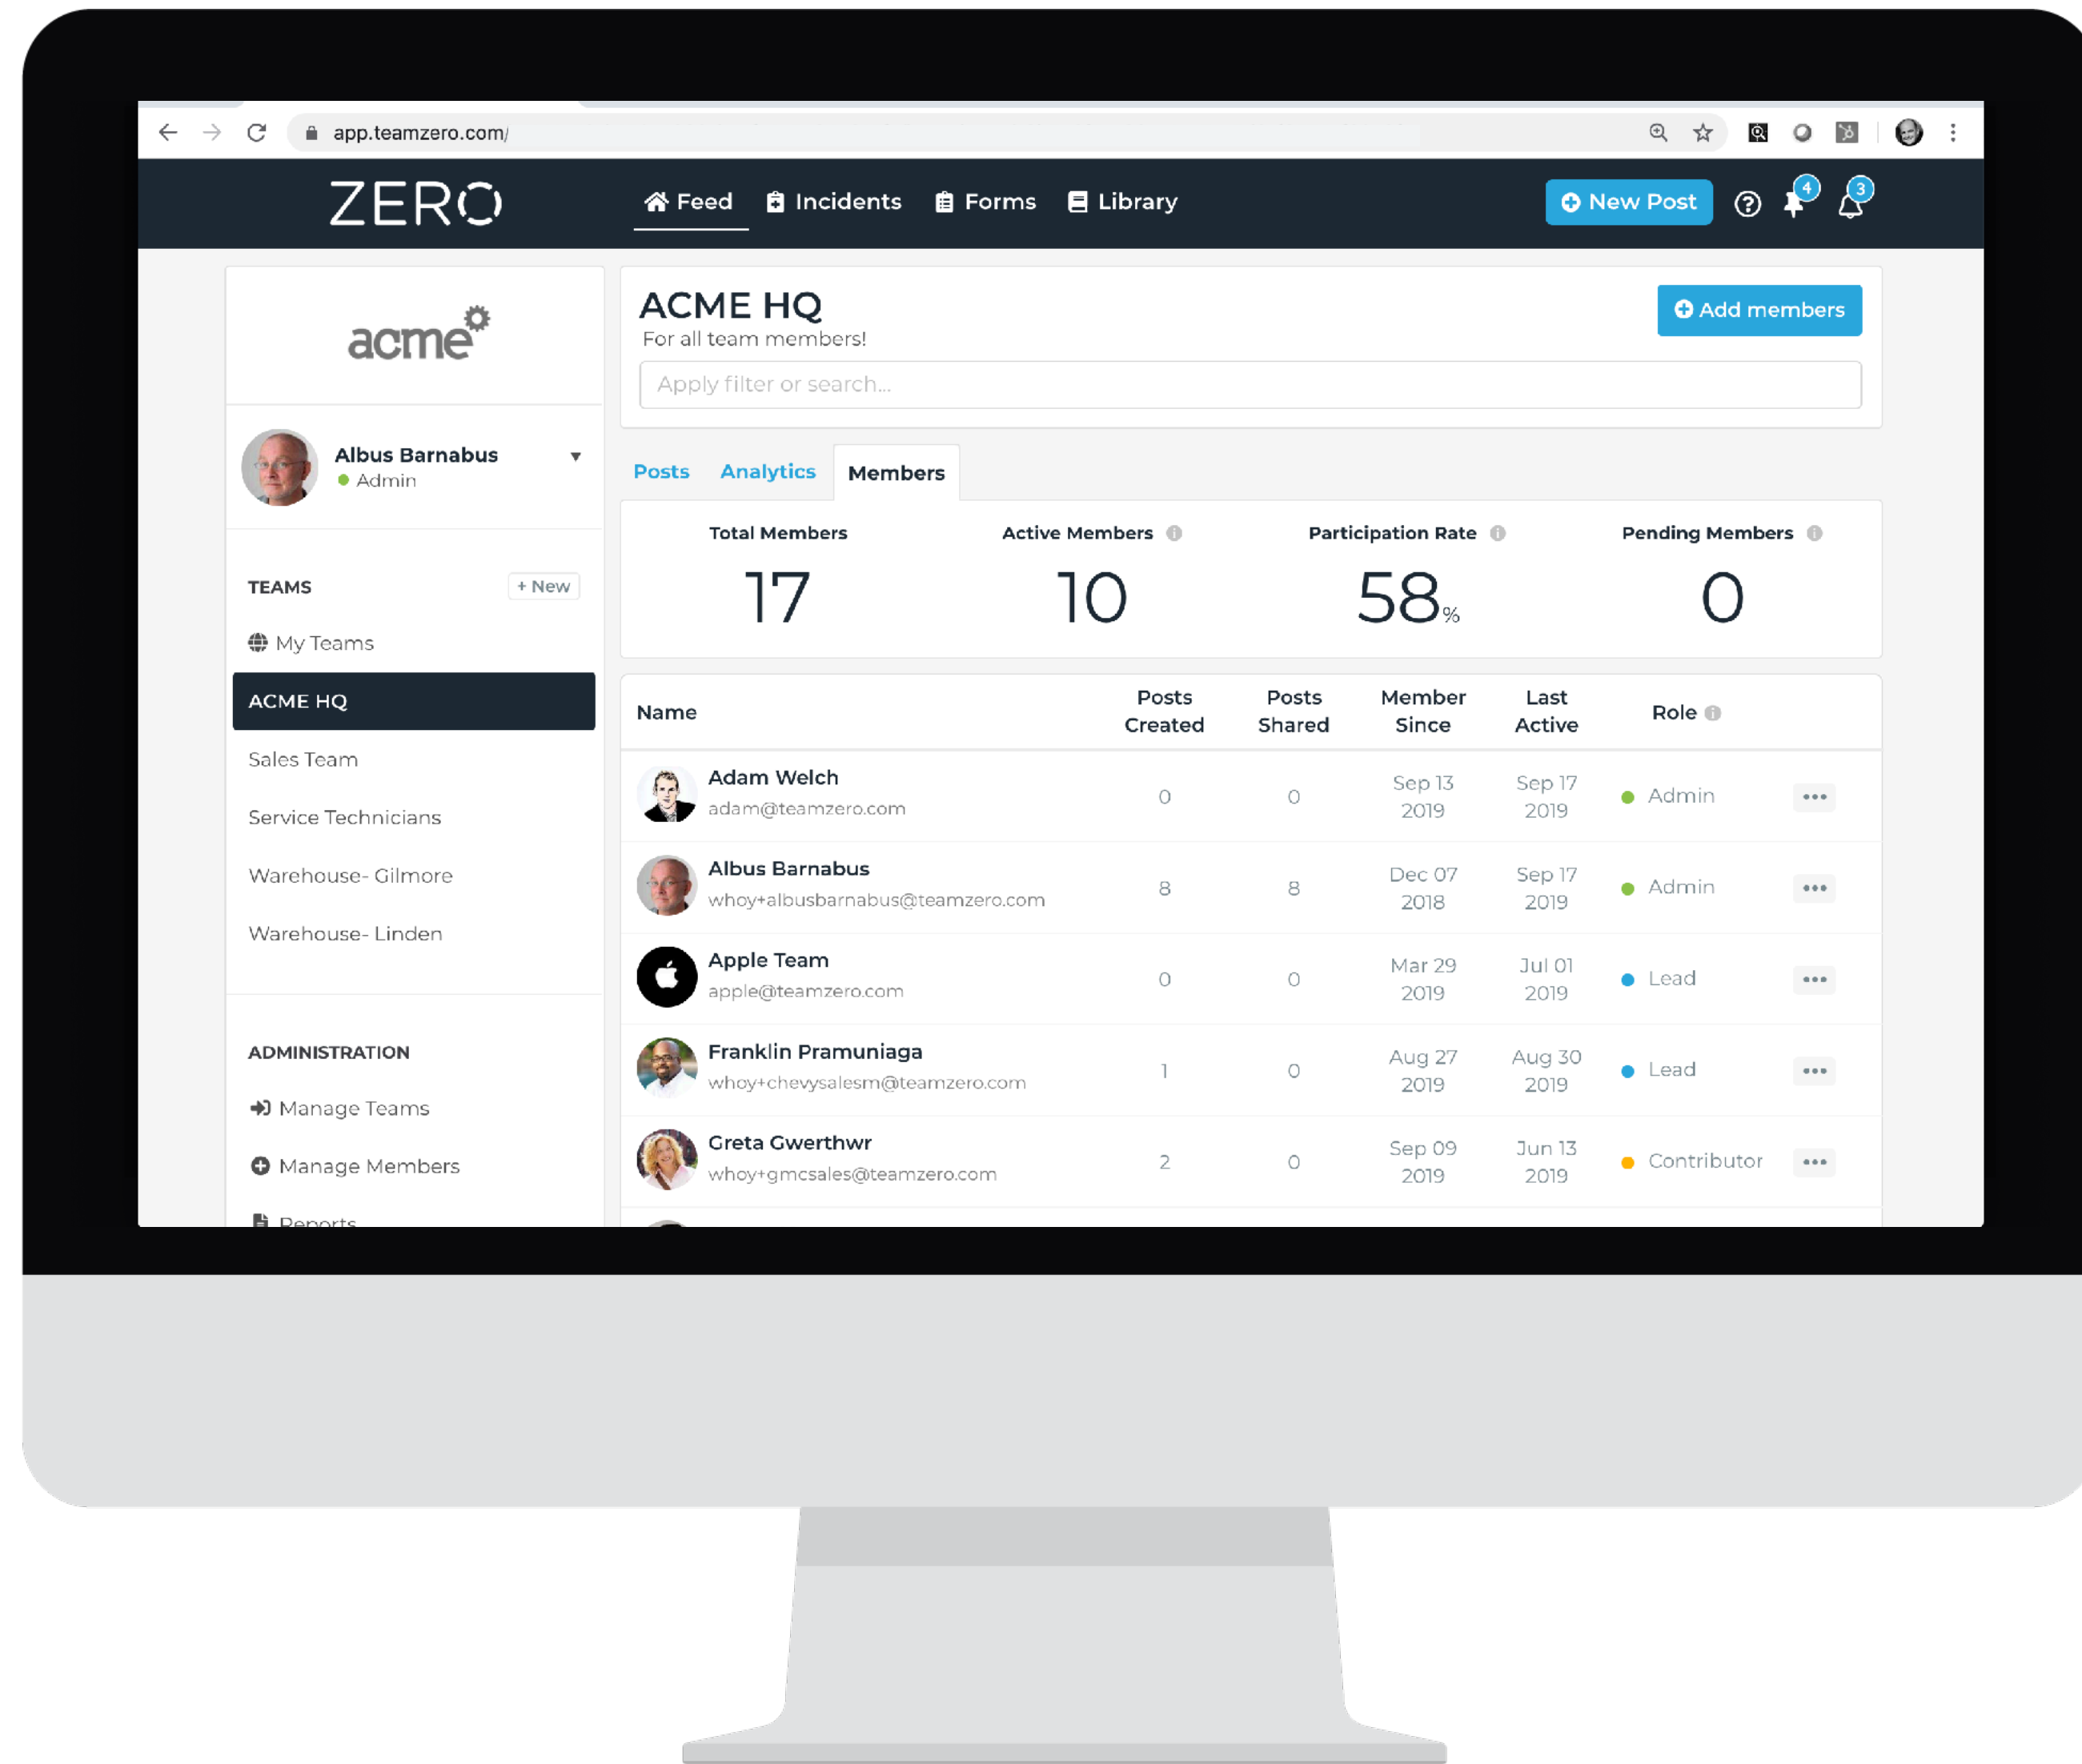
app.teamzero.com/

ZERO

Feed  Incidents  Forms  Library

New Post

4

3

acme

Albus Barnabus
Admin

TEAMS + New

My Teams

ACME HQ

Sales Team

Service Technicians

Warehouse- Gilmore

Warehouse- Linden

ADMINISTRATION

Manage Teams

Manage Members

Reports

ACME HQ
For all team members!

Add members

Apply filter or search...

Posts  Analytics  Members

| Total Members | Active Members | Participation Rate | Pending Members |
|---|---|---|---|
| 17 | 10 | 58% | 0 |

| Name | Posts Created | Posts Shared | Member Since | Last Active | Role |
|---|---|---|---|---|---|
| Adam Welch adam@teamzero.com | 0 | 0 | Sep 13 2019 | Sep 17 2019 | Admin |
| Albus Barnabus whoy+albusbarnabus@teamzero.com | 8 | 8 | Dec 07 2018 | Sep 17 2019 | Admin |
| Apple Team apple@teamzero.com | 0 | 0 | Mar 29 2019 | Jul 01 2019 | Lead |
| Franklin Pramuniaga whoy+chevysalesm@teamzero.com | 1 | 0 | Aug 27 2019 | Aug 30 2019 | Lead |
| Greta Gwerthwr whoy+gmcsales@teamzero.com | 2 | 0 | Sep 09 2019 | Jun 13 2019 | Contributor |